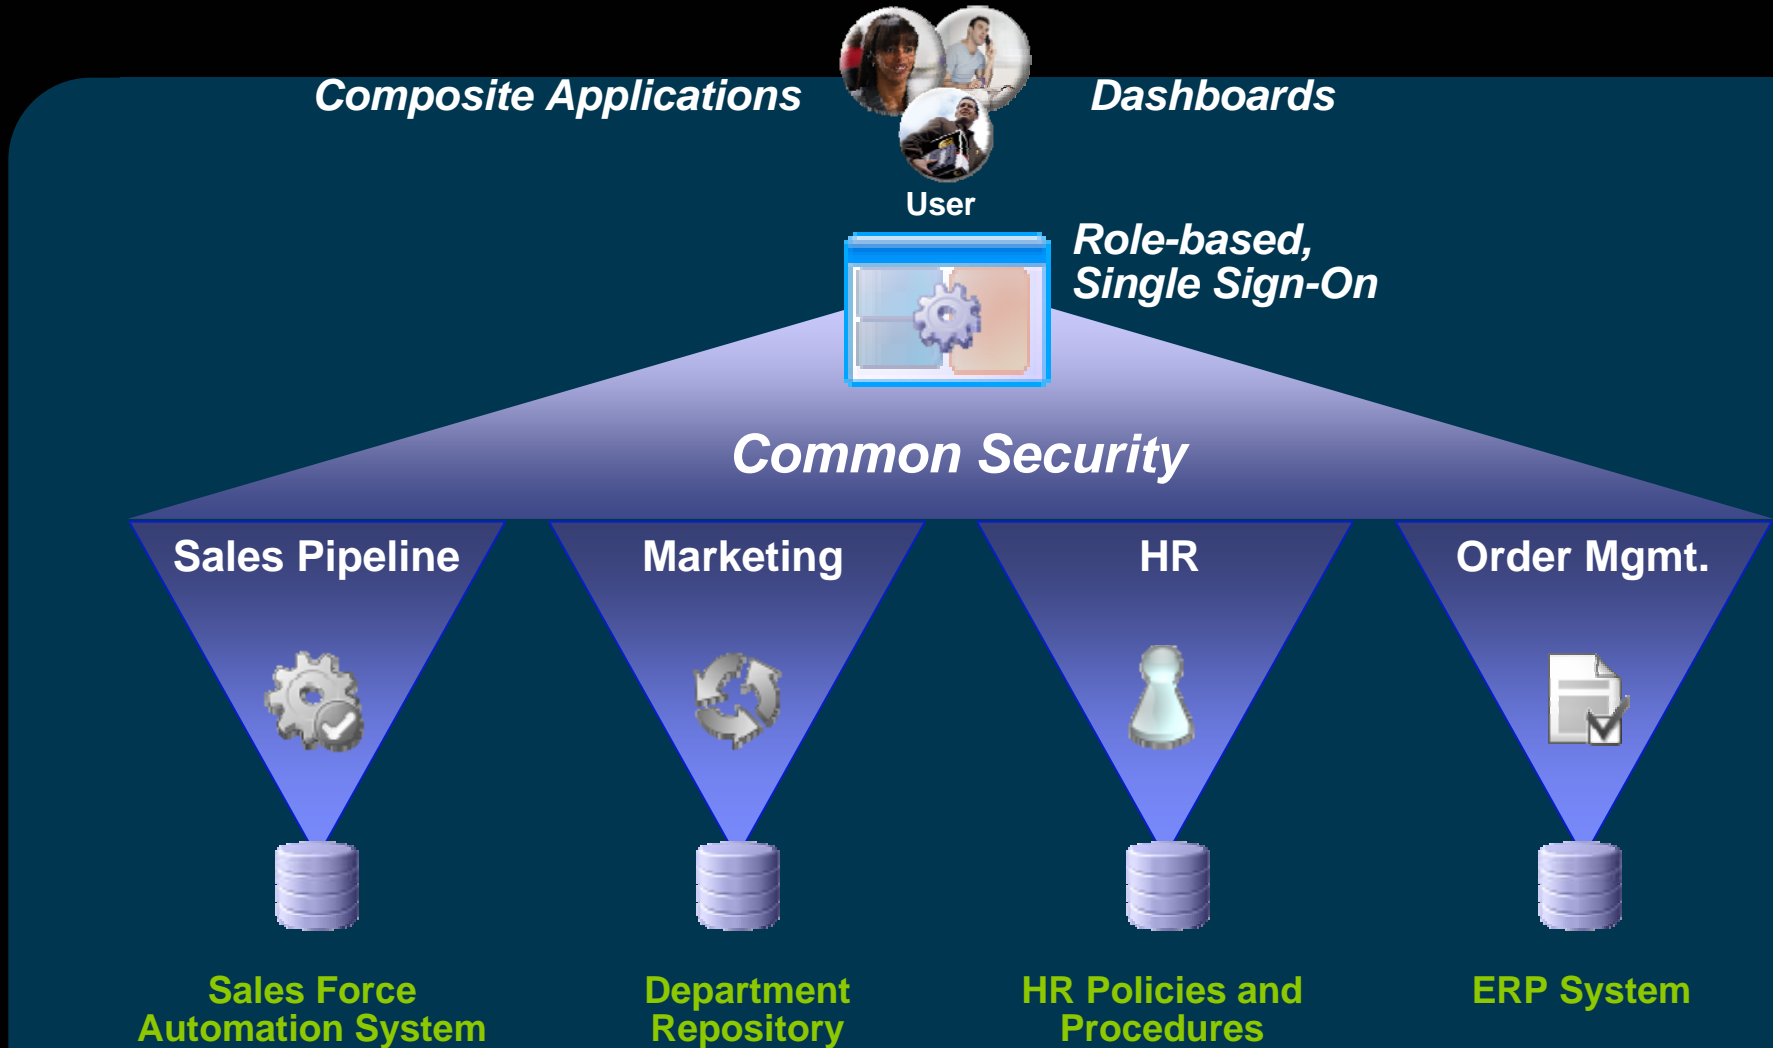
Composite Applications

Dashboards

User

Role-based, Single Sign-On

Common Security

Sales Pipeline

Marketing

HR

Order Mgmt.

Sales Force Automation System

Department Repository

HR Policies and Procedures

ERP System